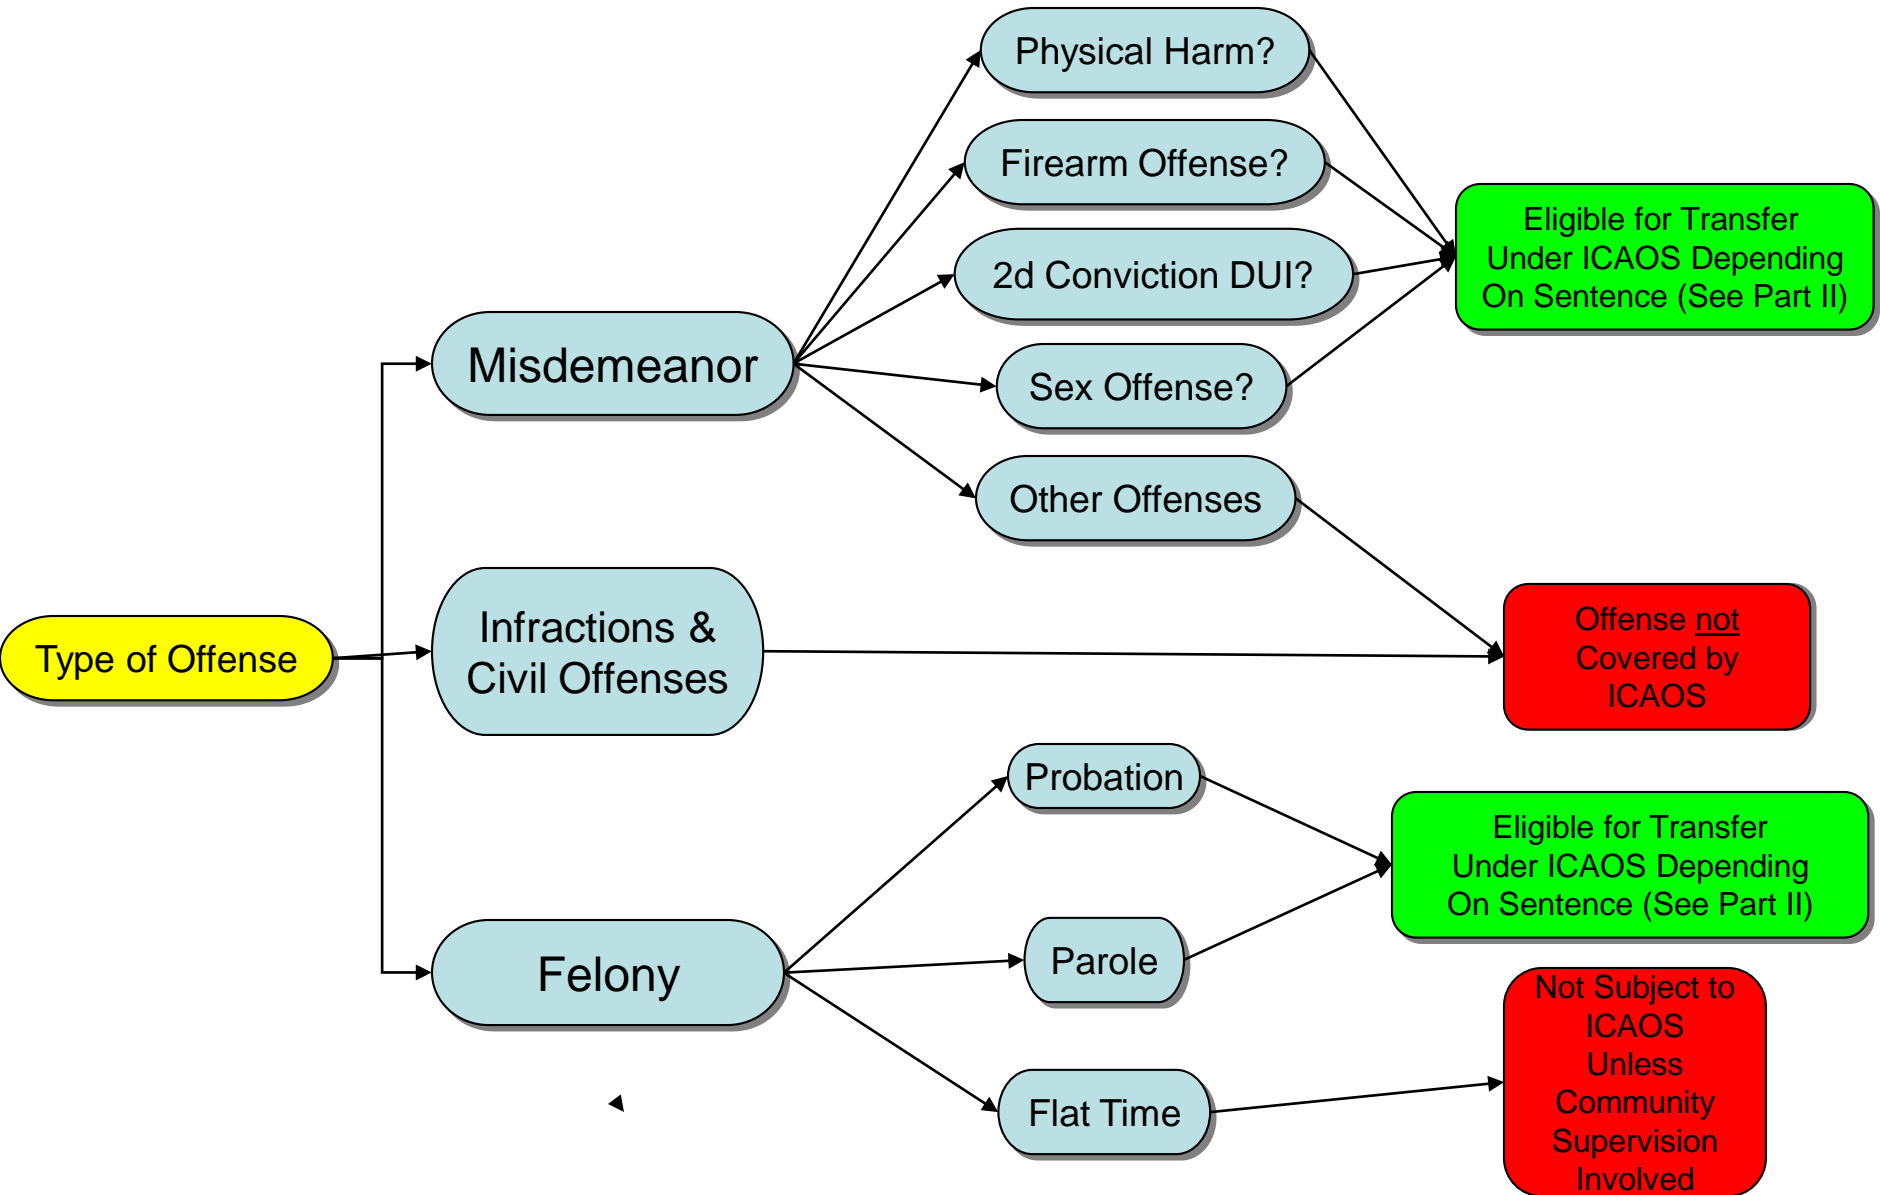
Type of Offense

Misdemeanor

Physical Harm?

Firearm Offense?

2d Conviction DUI?

Sex Offense?

Other Offenses

Eligible for Transfer Under ICAOS Depending On Sentence (See Part II)

Infractions & Civil Offenses

Offense not Covered by ICAOS

Felony

Probation

Parole

Flat Time

Eligible for Transfer Under ICAOS Depending On Sentence (See Part II)

Not Subject to ICAOS Unless Community Supervision Involved